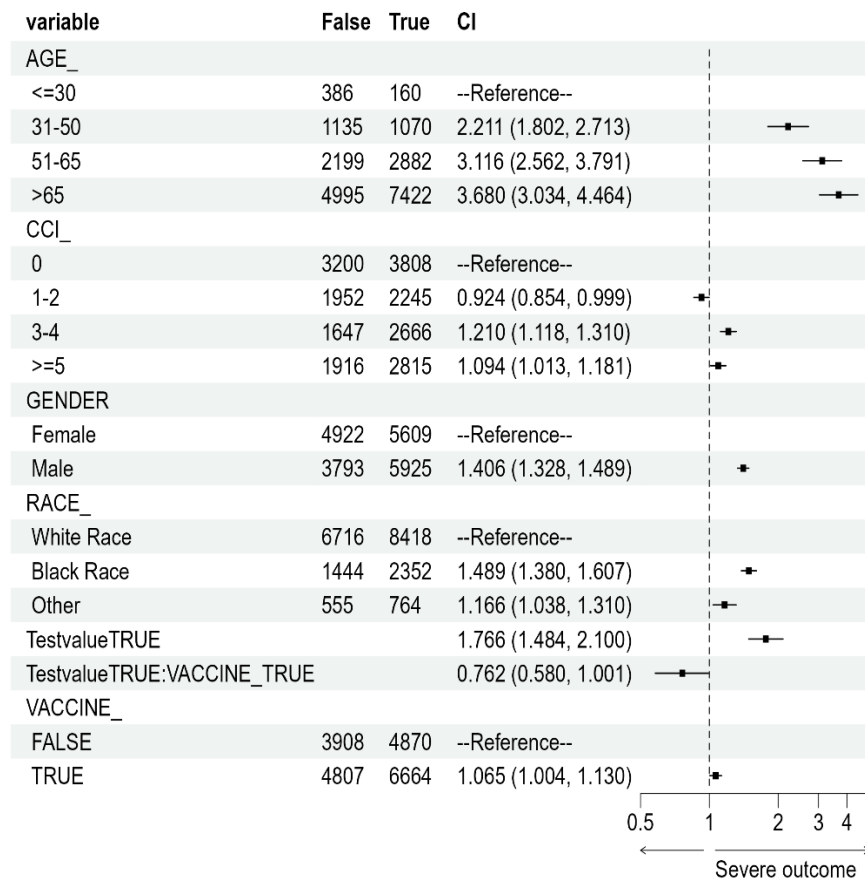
| variable | False | True | CI |
|---|---|---|---|
| AGE_ | | | |
| <=30 | 386 | 160 | --Reference-- |
| 31-50 | 1135 | 1070 | 2.211 (1.802, 2.713) |
| 51-65 | 2199 | 2882 | 3.116 (2.562, 3.791) |
| >65 | 4995 | 7422 | 3.680 (3.034, 4.464) |
| CCI_ | | | |
| 0 | 3200 | 3808 | --Reference-- |
| 1-2 | 1952 | 2245 | 0.924 (0.854, 0.999) |
| 3-4 | 1647 | 2666 | 1.210 (1.118, 1.310) |
| >=5 | 1916 | 2815 | 1.094 (1.013, 1.181) |
| GENDER | | | |
| Female | 4922 | 5609 | --Reference-- |
| Male | 3793 | 5925 | 1.406 (1.328, 1.489) |
| RACE_ | | | |
| White Race | 6716 | 8418 | --Reference-- |
| Black Race | 1444 | 2352 | 1.489 (1.380, 1.607) |
| Other | 555 | 764 | 1.166 (1.038, 1.310) |
| TestvalueTRUE | | | 1.766 (1.484, 2.100) |
| TestvalueTRUE:VACCINE_TRUE | | | 0.762 (0.580, 1.001) |
| VACCINE_ | | | |
| FALSE | 3908 | 4870 | --Reference-- |
| TRUE | 4807 | 6664 | 1.065 (1.004, 1.130) |

0.5 1 2 3 4

Severe outcome